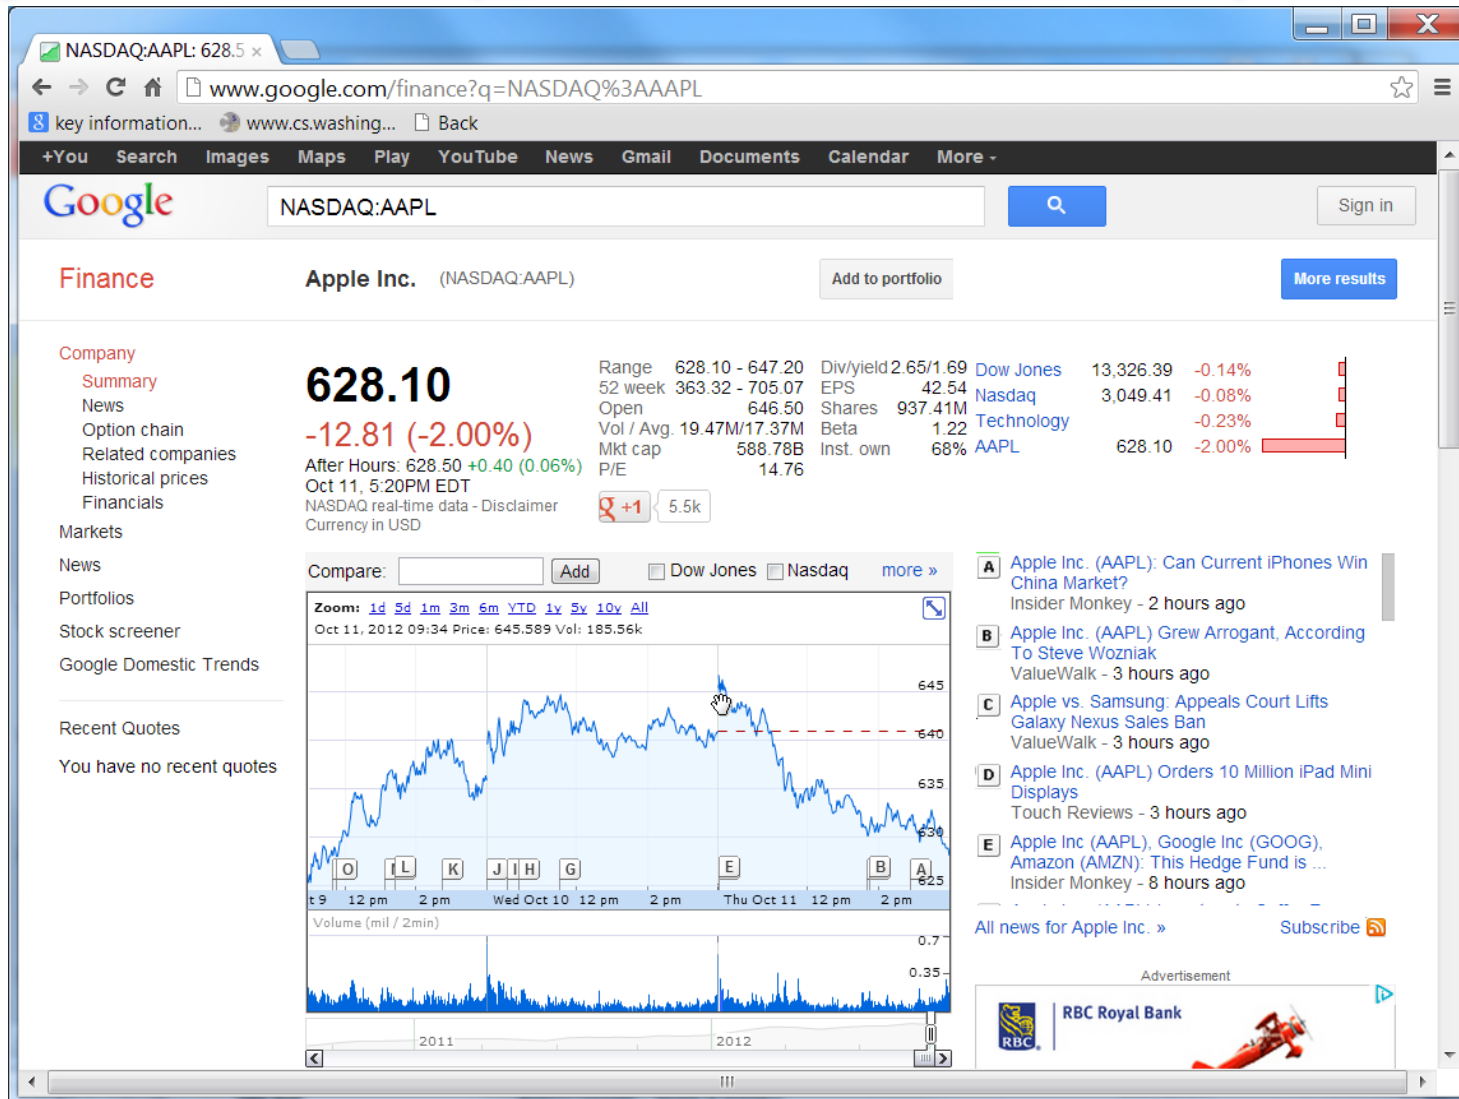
NASDAQ:AAPL: 628.5 ×

www.google.com/finance?q=NASDAQ%3AAAPL

key information... www.cs.washing... Back

+You Search Images Maps Play YouTube News Gmail Documents Calendar More

Google NASDAQ:AAPL Sign in

Finance Apple Inc. (NASDAQ:AAPL) Add to portfolio More results

Company
Summary
News
Option chain
Related companies
Historical prices
Financials
Markets
News
Portfolios
Stock screener
Google Domestic Trends

Recent Quotes

You have no recent quotes

628.10
-12.81 (-2.00%)
After Hours: 628.50 +0.40 (0.06%)
Oct 11, 5:20PM EDT
NASDAQ real-time data - Disclaimer
Currency in USD

| Range | 628.10 - 647.20 |
|---|---|
| 52 week | 363.32 - 705.07 |
| Open | 646.50 |
| Vol / Avg. | 19.47M/17.37M |
| Mkt cap | 588.78B |
| P/E | 14.76 |

| Div/yield | 2.65/1.69 |
|---|---|
| EPS | 42.54 |
| Shares | 937.41M |
| Beta | 1.22 |
| Inst. own | 68% |

| Dow Jones | 13,326.39 | -0.14% |
|---|---|---|
| Nasdaq | 3,049.41 | -0.08% |
| Technology | | -0.23% |
| AAPL | 628.10 | -2.00% |

+1 5.5k

Compare: Add Dow Jones Nasdaq more »

Zoom: 1d 5d 1m 3m 6m YTD 1y 5y 10y All
Oct 11, 2012 09:34 Price: 645.589 Vol: 185.56k

645
640
635
630
625
O L K J I H G E B A
t 9 12 pm 2 pm Wed Oct 10 12 pm 2 pm Thu Oct 11 12 pm 2 pm
Volume (mil / 2min)
0.7
0.35
2011 2012

A Apple Inc. (AAPL): Can Current iPhones Win China Market?
Insider Monkey - 2 hours ago

B Apple Inc. (AAPL) Grew Arrogant, According To Steve Wozniak
ValueWalk - 3 hours ago

C Apple vs. Samsung: Appeals Court Lifts Galaxy Nexus Sales Ban
ValueWalk - 3 hours ago

D Apple Inc. (AAPL) Orders 10 Million iPad Mini Displays
Touch Reviews - 3 hours ago

E Apple Inc (AAPL), Google Inc (GOOG), Amazon (AMZN): This Hedge Fund is ...
Insider Monkey - 8 hours ago

All news for Apple Inc. » Subscribe

Advertisement
RBC Royal Bank
RBC